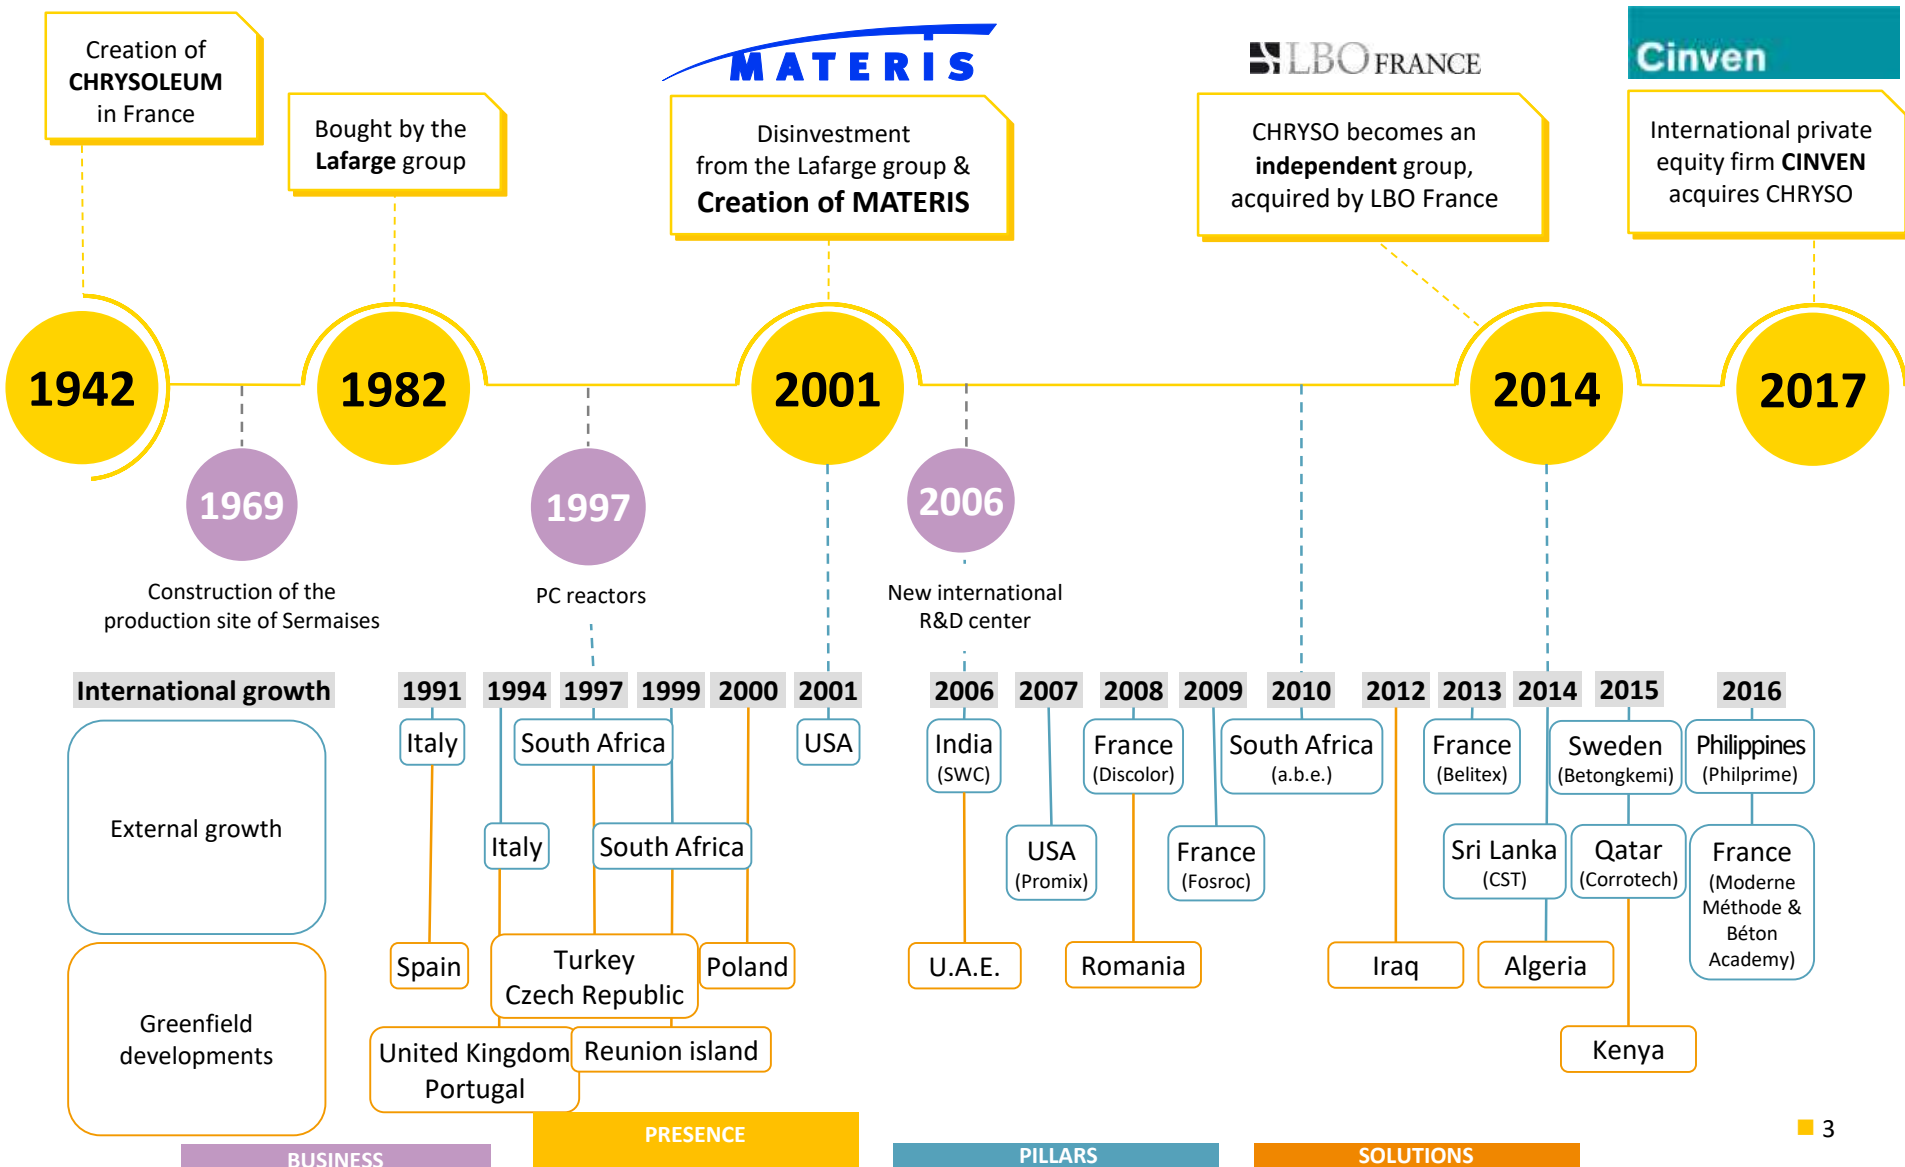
Creation of **CHRYSOLEUM** in France

Bought by the **Lafarge** group

MATERIS

Disinvestment from the Lafarge group & **Creation of MATERIS**

LBO FRANCE

CHRYSO becomes an **independent** group, acquired by LBO France

Cinven

International private equity firm **CINVEN** acquires CHRYSO

1942

1982

2001

2014

2017

1969

Construction of the production site of Sermaises

1997

PC reactors

2006

New international R&D center

International growth

External growth

Greenfield developments

| 1991 | 1994 | 1997 | 1999 | 2000 | 2001 | 2006 | 2007 | 2008 | 2009 | 2010 | 2012 | 2013 | 2014 | 2015 | 2016 |
|---|---|---|---|---|---|---|---|---|---|---|---|---|---|---|---|

Italy

South Africa

USA

India (SWC)

France (Discolor)

South Africa (a.b.e.)

France (Belitex)

Sweden (Betongkemi)

Philippines (Philprime)

Italy

South Africa

USA (Promix)

France (Fosroc)

Sri Lanka (CST)

Qatar (Corrotech)

France (Moderne Méthode & Béton Academy)

Spain

Turkey Czech Republic

Poland

U.A.E.

Romania

Iraq

Algeria

United Kingdom Portugal

Reunion island

Kenya

3

BUSINESS

PRESENCE

PILLARS

SOLUTIONS